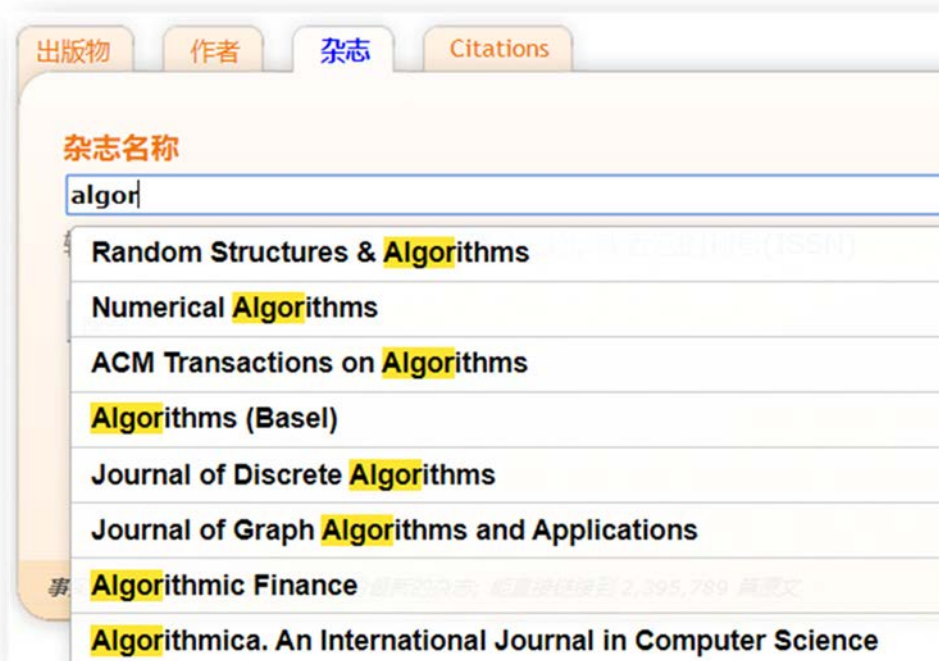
出版物 作者 杂志 Citations

杂志名称

algor

Random Structures & Algorithms

Numerical Algorithms

ACM Transactions on Algorithms

Algorithms (Basel)

Journal of Discrete Algorithms

Journal of Graph Algorithms and Applications

Algorithmic Finance

Algorithmica. An International Journal in Computer Science

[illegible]

事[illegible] 2,395,789 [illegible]